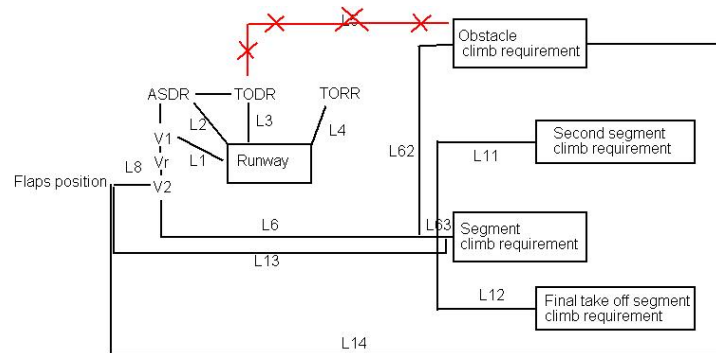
L5
Obstacle climb requirement

ASDR
TODR
TORR
L2
L3
L4
V1
Vr
L1
Runway
L8
Flaps position
V2
L62
Second segment climb requirement
L11
L6
L63
Segment climb requirement
L13
L12
Final take off segment climb requirement
L14